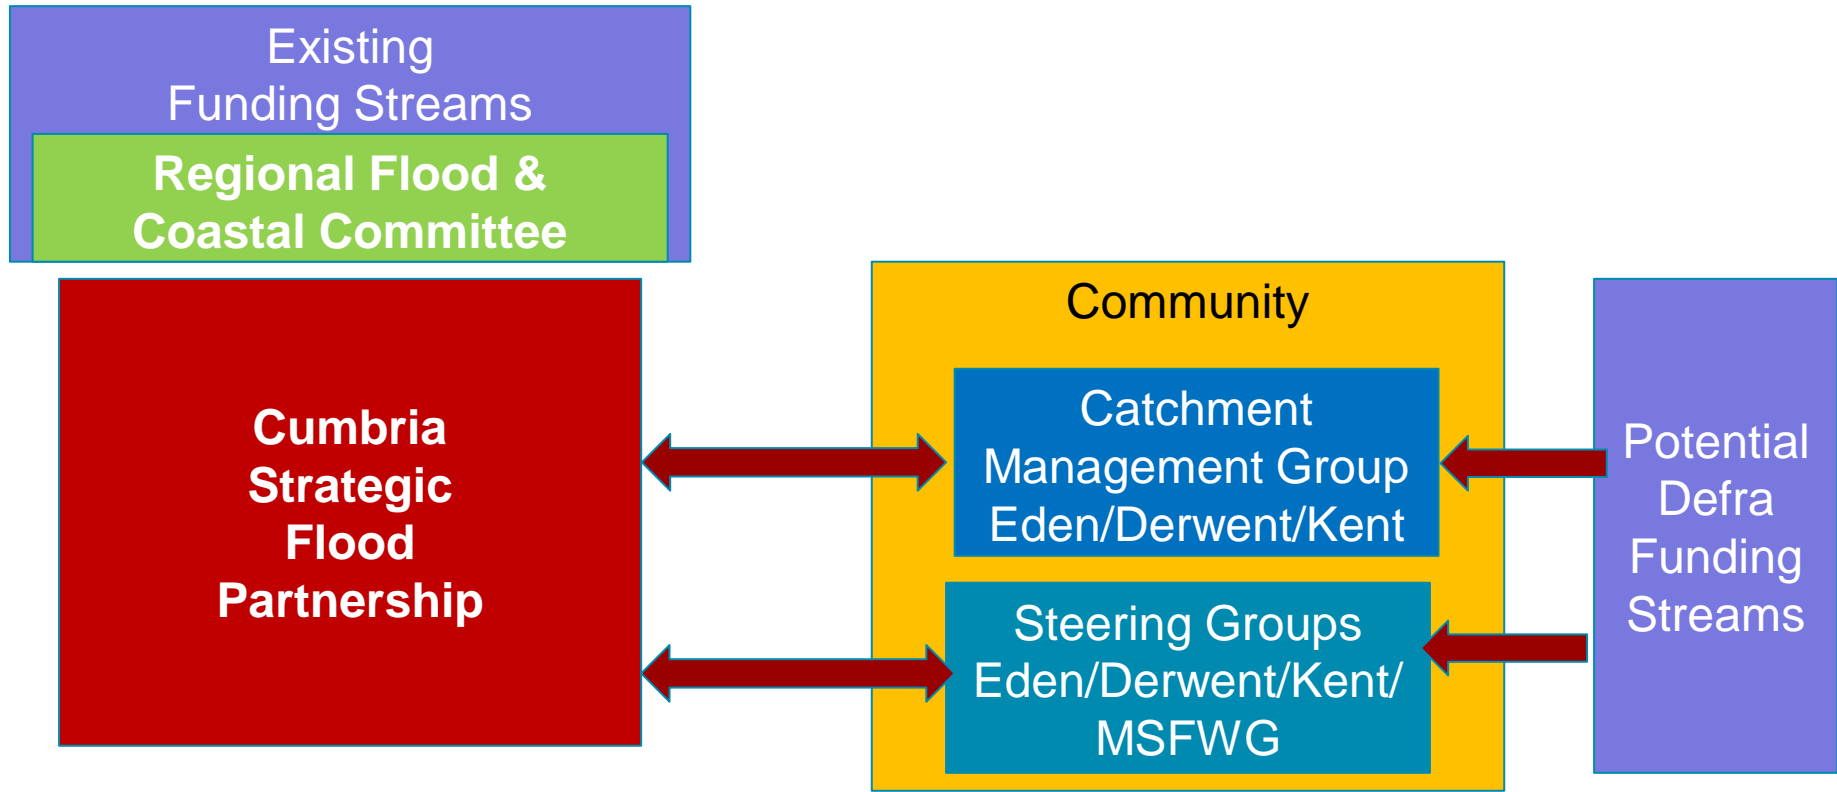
Existing Funding Streams

Regional Flood & Coastal Committee

Cumbria Strategic Flood Partnership

Community

Catchment Management Group Eden/Derwent/Kent

Steering Groups Eden/Derwent/Kent/ MSFWG

Potential Defra Funding Streams